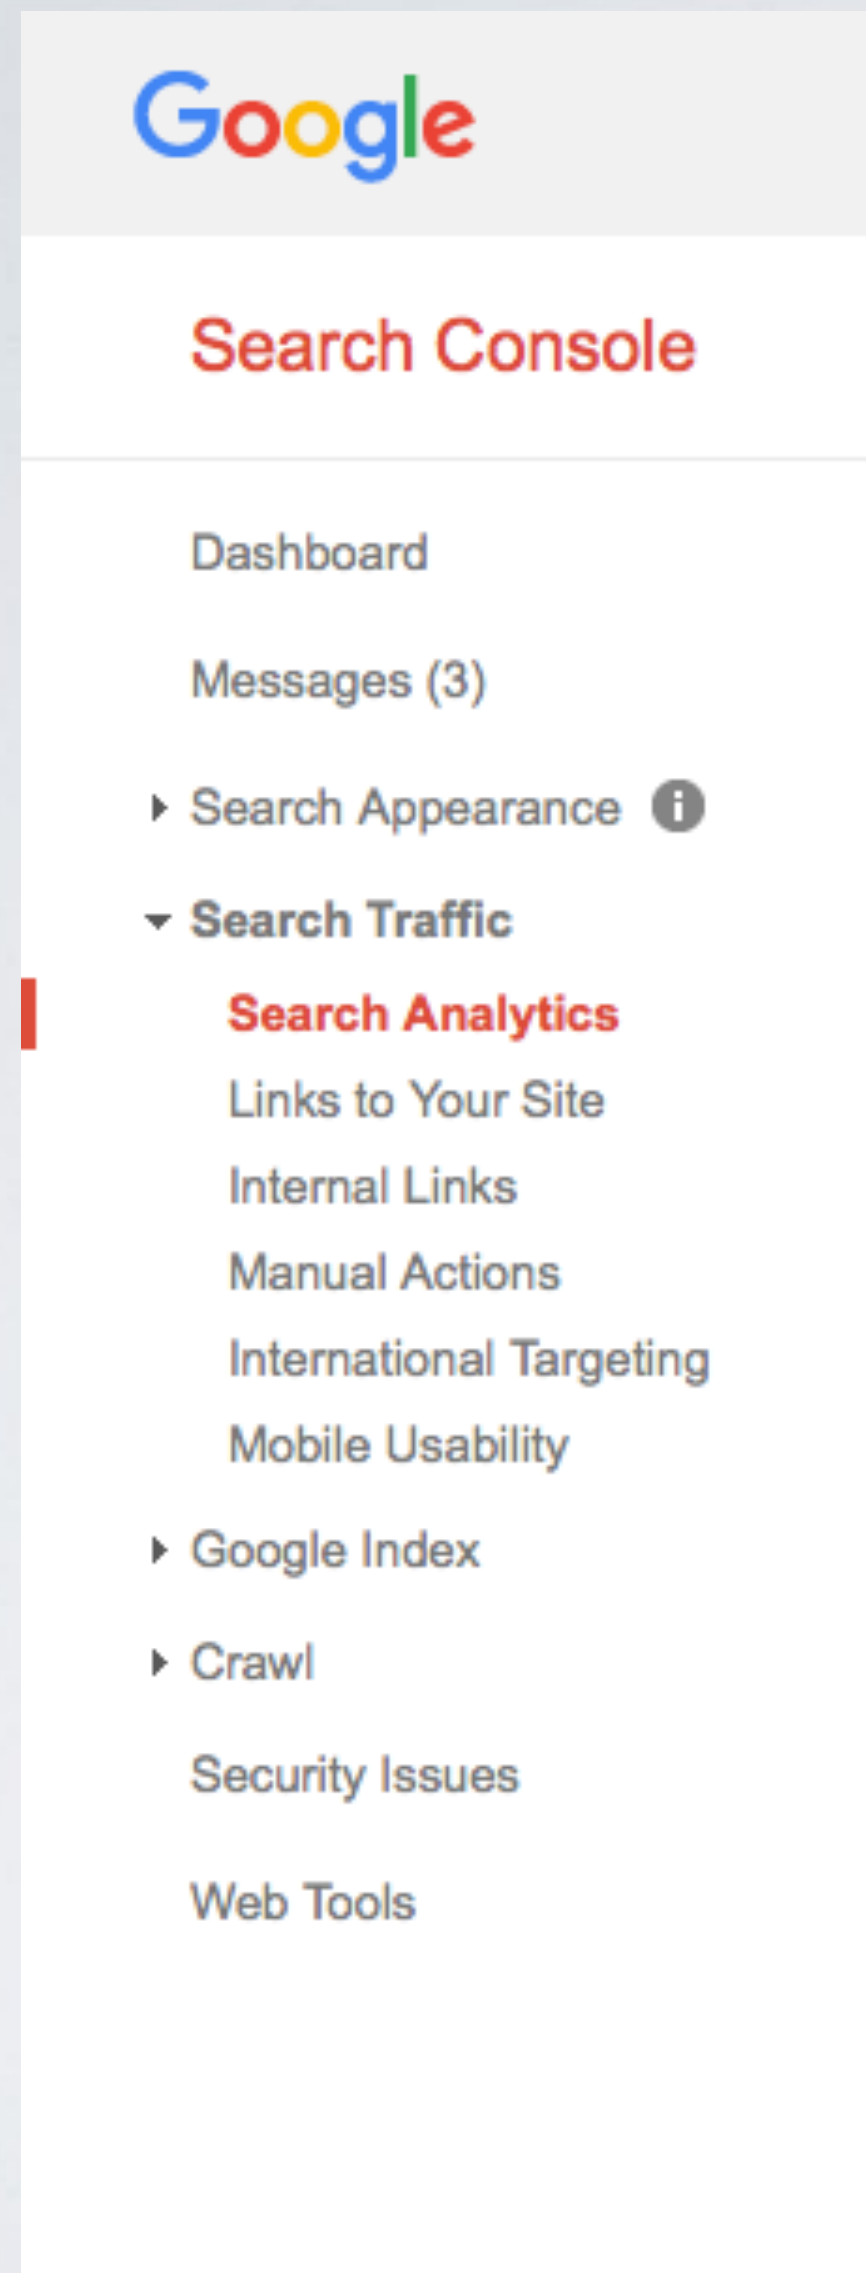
Google

Search Console

Dashboard

Messages (3)

Search Appearance

Search Traffic

Search Analytics

Links to Your Site

Internal Links

Manual Actions

International Targeting

Mobile Usability

Google Index

Crawl

Security Issues

Web Tools